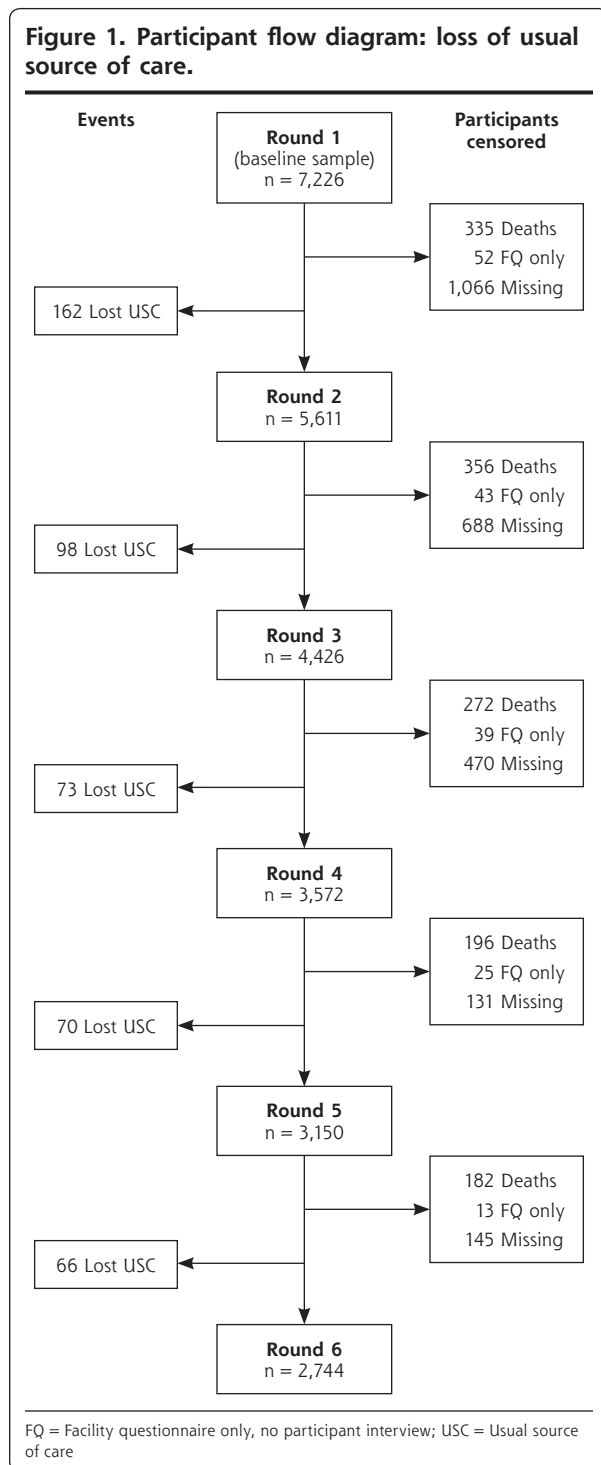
**Figure 1. Participant flow diagram: loss of usual source of care.**

Events

Round 1
(baseline sample)
n = 7,226

Participants censored

335 Deaths
52 FQ only
1,066 Missing

162 Lost USC

Round 2
n = 5,611

356 Deaths
43 FQ only
688 Missing

98 Lost USC

Round 3
n = 4,426

272 Deaths
39 FQ only
470 Missing

73 Lost USC

Round 4
n = 3,572

196 Deaths
25 FQ only
131 Missing

70 Lost USC

Round 5
n = 3,150

182 Deaths
13 FQ only
145 Missing

66 Lost USC

Round 6
n = 2,744

FQ = Facility questionnaire only, no participant interview; USC = Usual source of care